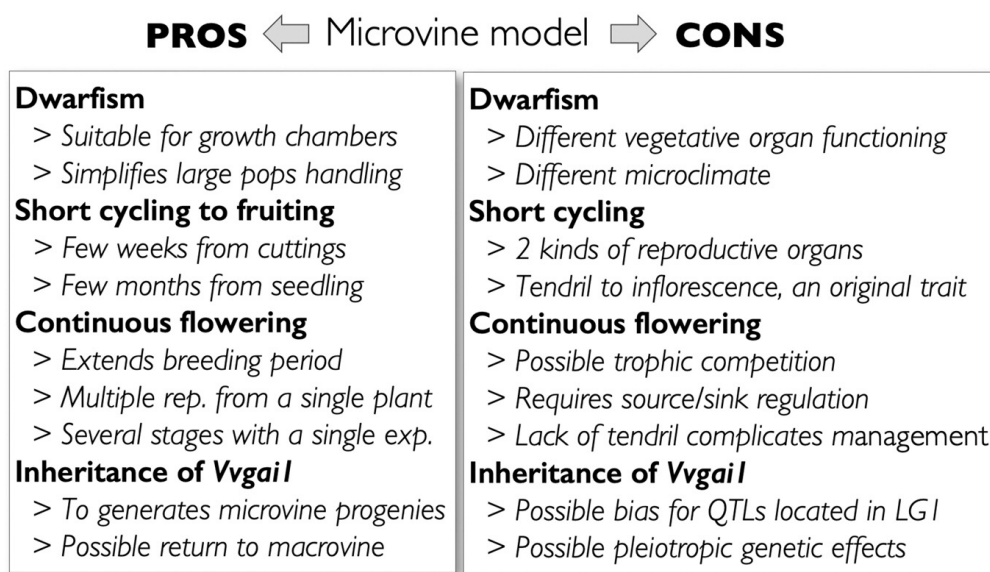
PROS ⇦ Microvine model ⇨ CONS

**Dwarfism**
> Suitable for growth chambers
> Simplifies large pops handling
**Short cycling to fruiting**
> Few weeks from cuttings
> Few months from seedling
**Continuous flowering**
> Extends breeding period
> Multiple rep. from a single plant
> Several stages with a single exp.
**Inheritance of Vvgai1**
> To generates microvine progenies
> Possible return to macrovine

**Dwarfism**
> Different vegetative organ functioning
> Different microclimate
**Short cycling**
> 2 kinds of reproductive organs
> Tendril to inflorescence, an original trait
**Continuous flowering**
> Possible trophic competition
> Requires source/sink regulation
> Lack of tendril complicates management
**Inheritance of Vvgai1**
> Possible bias for QTLs located in LG1
> Possible pleiotropic genetic effects